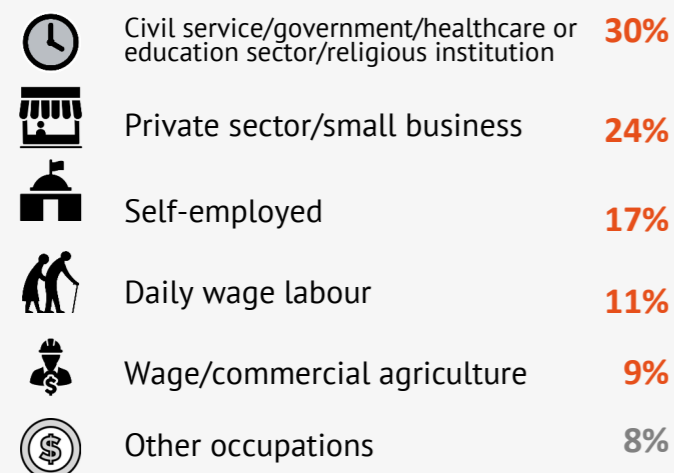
Civil service/government/healthcare or education sector/religious institution 30%

Private sector/small business 24%

Self-employed 17%

Daily wage labour 11%

Wage/commercial agriculture 9%

Other occupations 8%